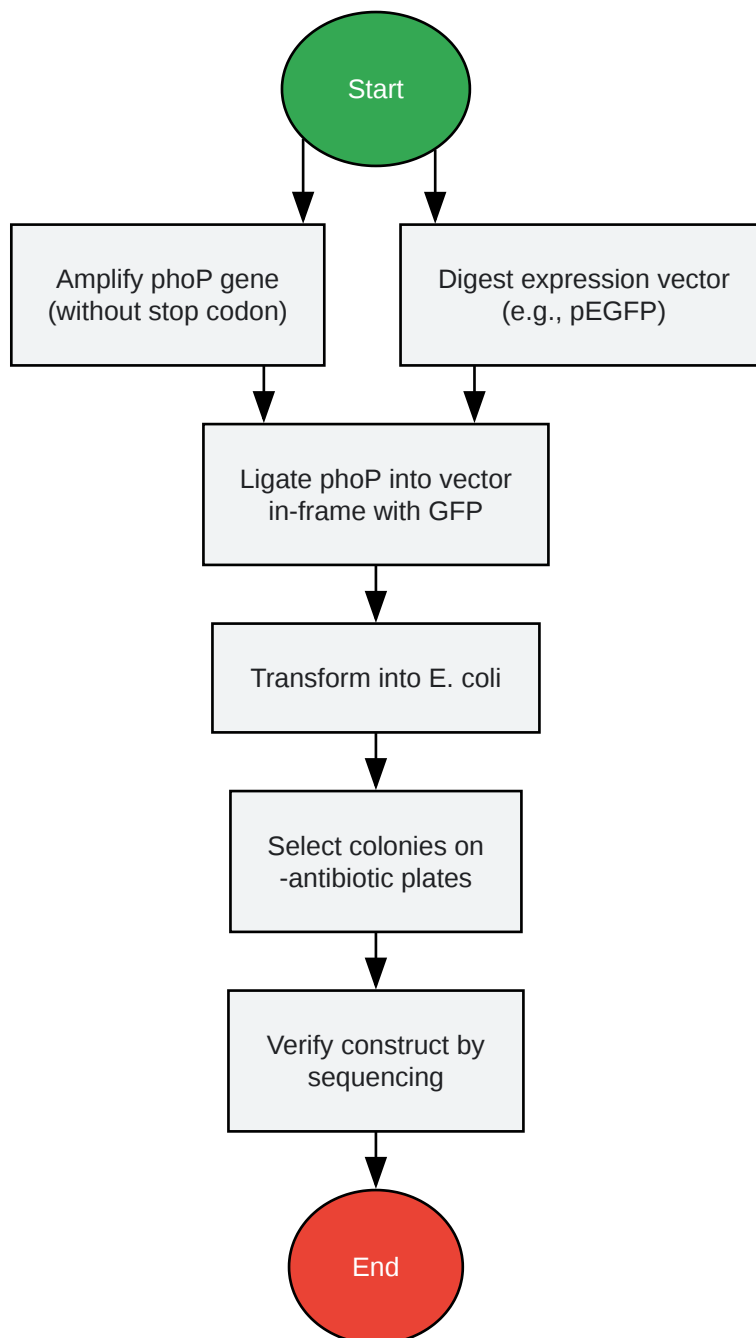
Start

Amplify phoP gene (without stop codon)

Digest expression vector (e.g., pEGFP)

Ligate phoP into vector in-frame with GFP

Transform into E. coli

Select colonies on -antibiotic plates

Verify construct by sequencing

End